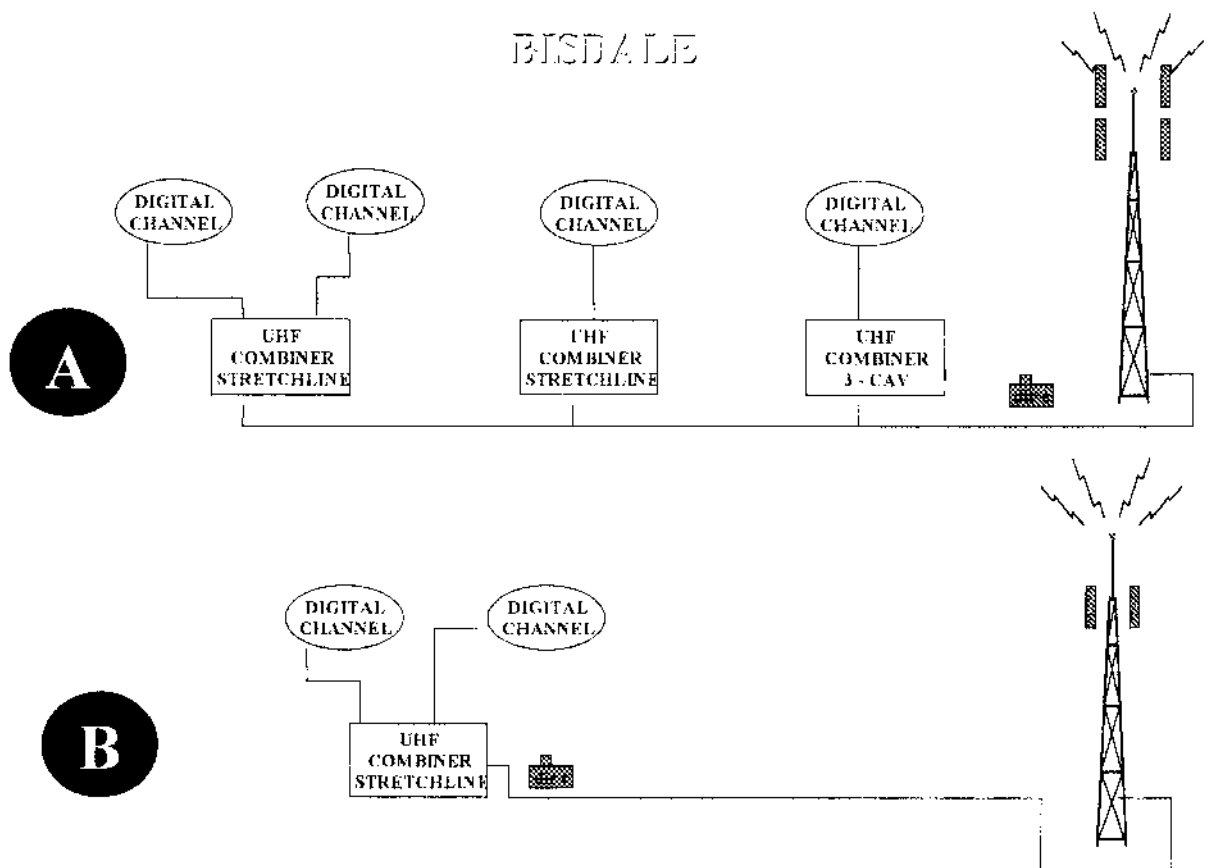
BISDALE

DIGITAL CHANNEL

DIGITAL CHANNEL

DIGITAL CHANNEL

DIGITAL CHANNEL

A

UHF COMBINER STRETCHLINE

UHF COMBINER STRETCHLINE

UHF COMBINER 3 - CAV

DIGITAL CHANNEL

DIGITAL CHANNEL

B

UHF COMBINER STRETCHLINE